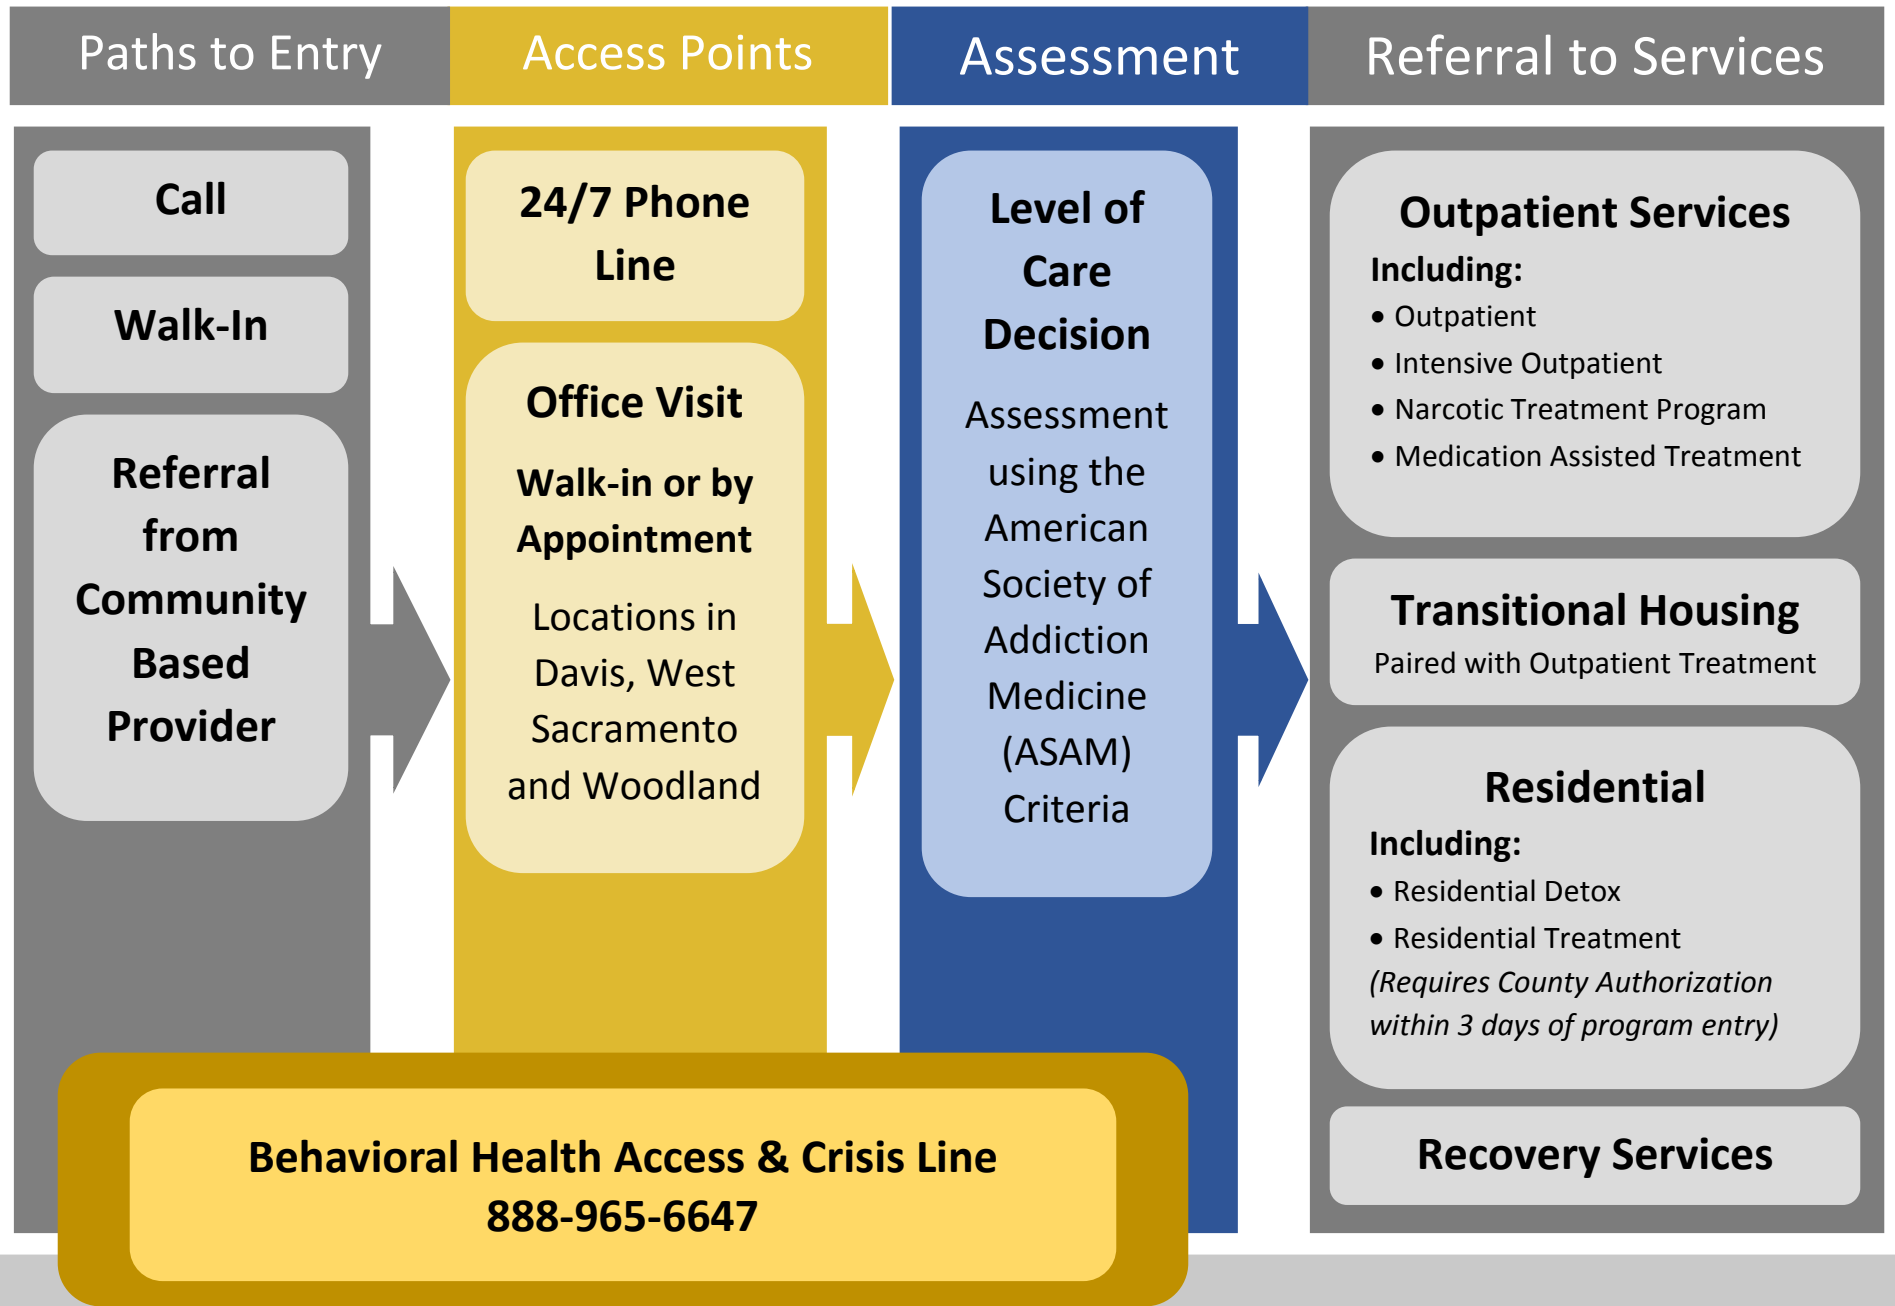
Paths to Entry

Access Points

Assessment

Referral to Services

Call

Walk-In

Referral from Community Based Provider

24/7 Phone Line

Office Visit

Walk-in or by Appointment

Locations in Davis, West Sacramento and Woodland

Level of Care Decision

Assessment using the American Society of Addiction Medicine (ASAM) Criteria

Outpatient Services

Including:

• Outpatient
• Intensive Outpatient
• Narcotic Treatment Program
• Medication Assisted Treatment

Transitional Housing

Paired with Outpatient Treatment

Residential

Including:

• Residential Detox
• Residential Treatment

(Requires County Authorization within 3 days of program entry)

Recovery Services

Behavioral Health Access & Crisis Line
888-965-6647